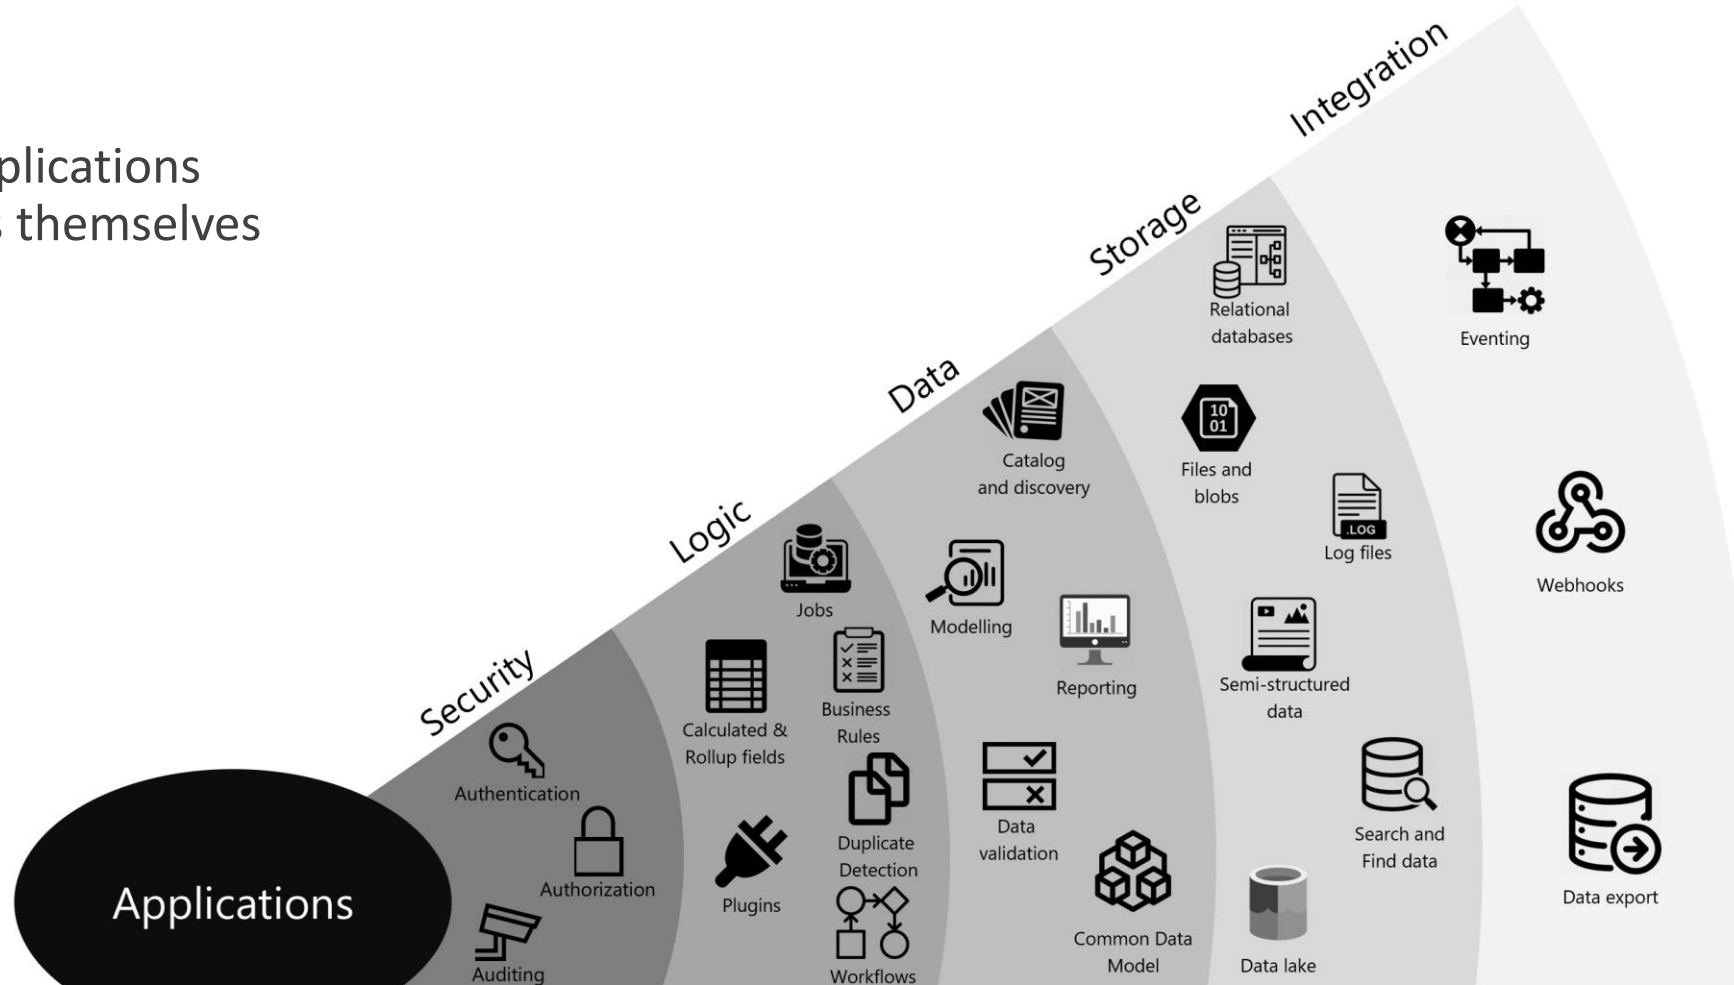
plications
s themselves

Security
Logic
Data
Storage
Integration

Applications

Authentication
Authorization
Auditing

Calculated & Rollup fields
Jobs
Business Rules
Plugins
Duplicate Detection
Workflows

Catalog and discovery
Modelling
Reporting
Data validation
Common Data Model

Relational databases
Files and blobs
Log files
Semi-structured data
Search and Find data
Data lake

Eventing
Webhooks
Data export